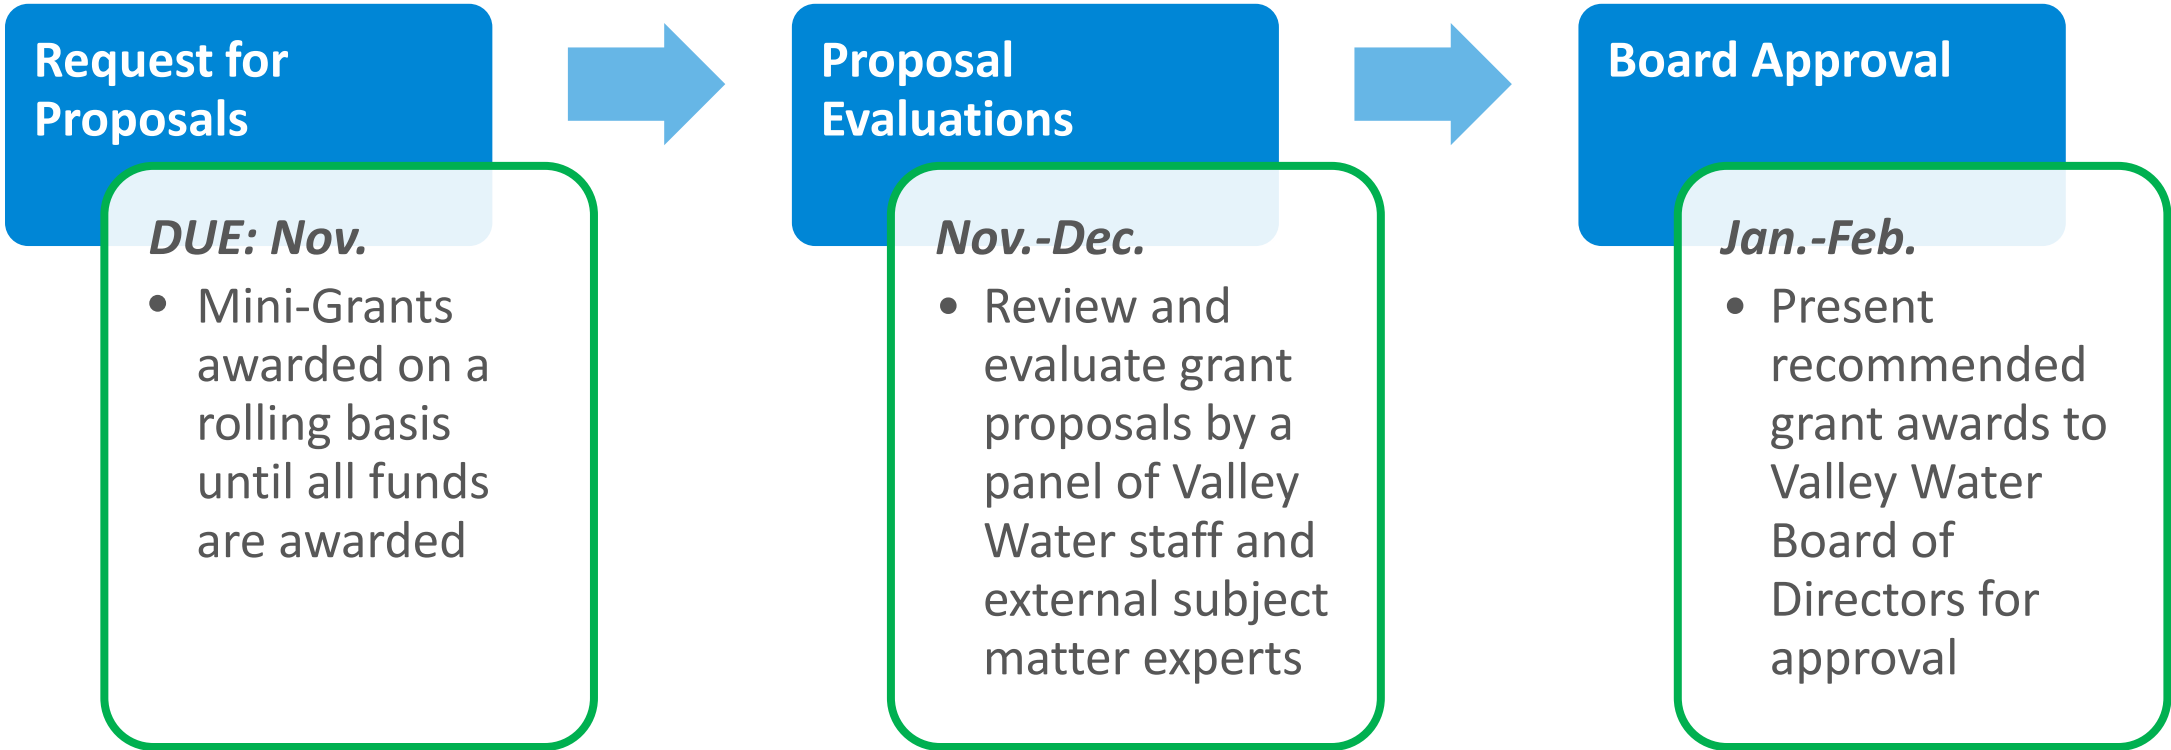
Request for Proposals

DUE: Nov.

- Mini-Grants awarded on a rolling basis until all funds are awarded

Proposal Evaluations

Nov.-Dec.

- Review and evaluate grant proposals by a panel of Valley Water staff and external subject matter experts

Board Approval

Jan.-Feb.

- Present recommended grant awards to Valley Water Board of Directors for approval